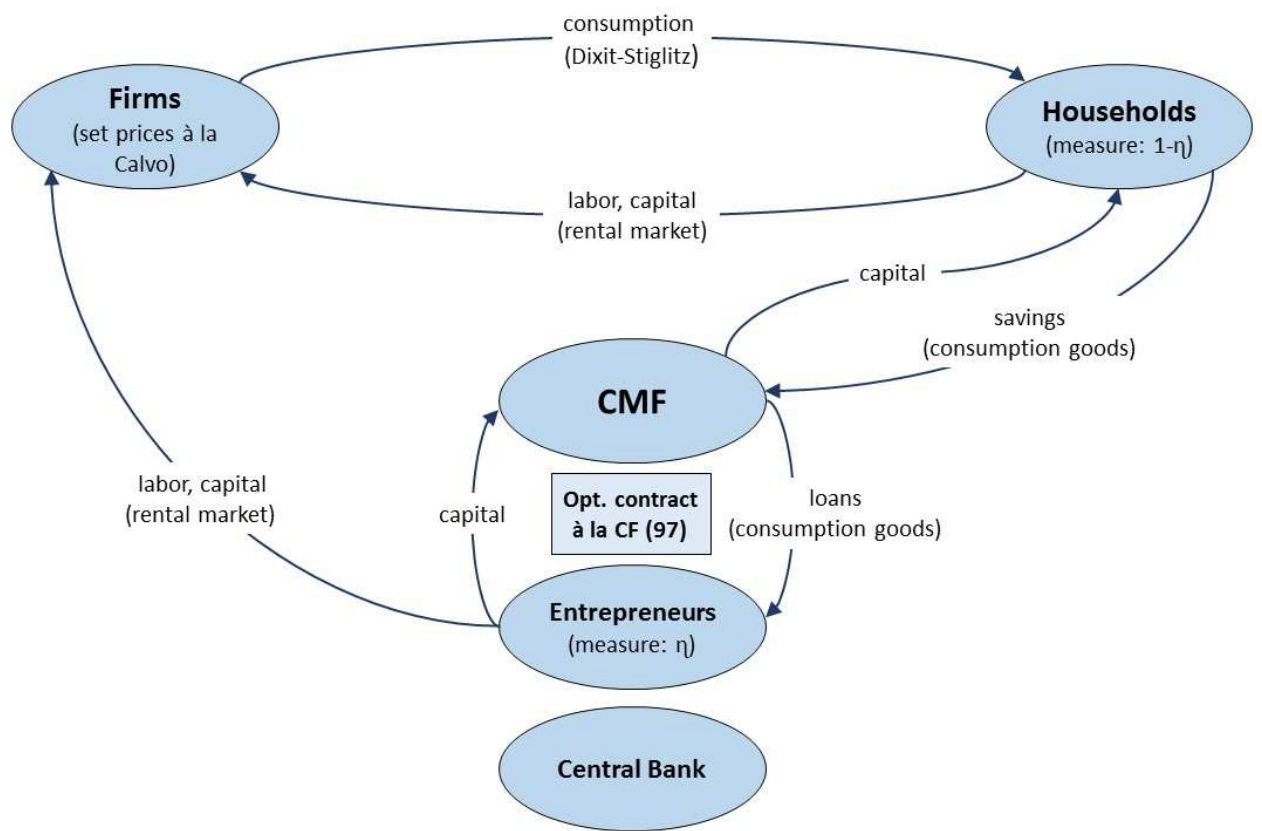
consumption
(Dixit-Stiglitz)

Firms
(set prices à la Calvo)

Households
(measure: 1-η)

labor, capital
(rental market)

capital

savings
(consumption goods)

CMF

labor, capital
(rental market)

capital

Opt. contract à la CF (97)

loans
(consumption goods)

Entrepreneurs
(measure: η)

Central Bank